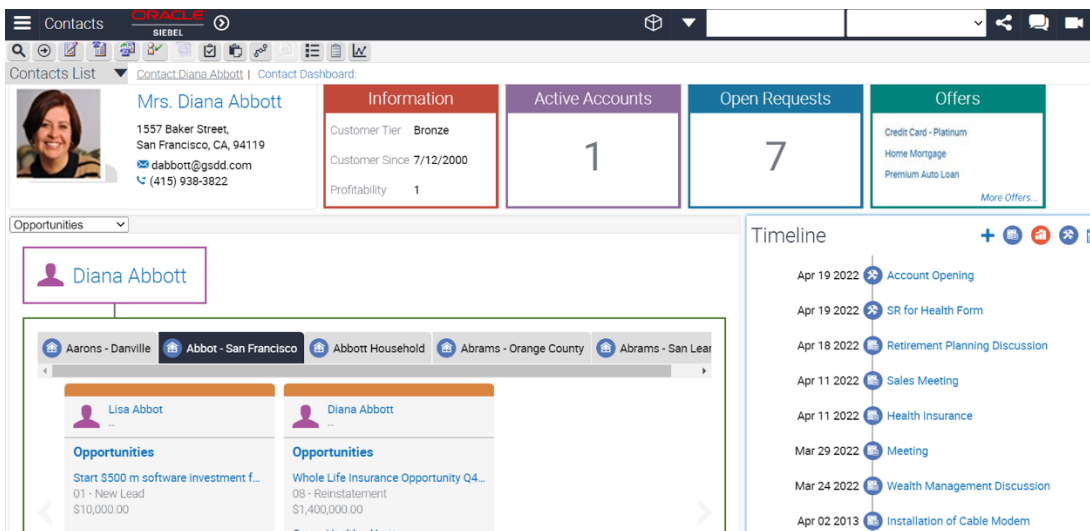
Contacts ORACLE SIEBEL

Contacts List Contact:Diana Abbott | Contact Dashboard:

Mrs. Diana Abbott
1557 Baker Street, San Francisco, CA, 94119
dabbott@gsdd.com
(415) 938-3822

Information
Customer Tier Bronze
Customer Since 7/12/2000
Profitability 1

Active Accounts
1

Open Requests
7

Offers
Credit Card - Platinum
Home Mortgage
Premium Auto Loan
More Offers...

Opportunities

Diana Abbott

Aarons - Danville | Abbot - San Francisco | Abbott Household | Abrams - Orange County | Abrams - San Lear

Lisa Abbot
--
Opportunities
Start $500 m software investment f...
01 - New Lead
$10,000.00

Diana Abbott
--
Opportunities
Whole Life Insurance Opportunity Q4...
08 - Reinstatement
$1,400,000.00

Timeline
Apr 19 2022 Account Opening
Apr 19 2022 SR for Health Form
Apr 18 2022 Retirement Planning Discussion
Apr 11 2022 Sales Meeting
Apr 11 2022 Health Insurance
Mar 29 2022 Meeting
Mar 24 2022 Wealth Management Discussion
Apr 02 2013 Installation of Cable Modem